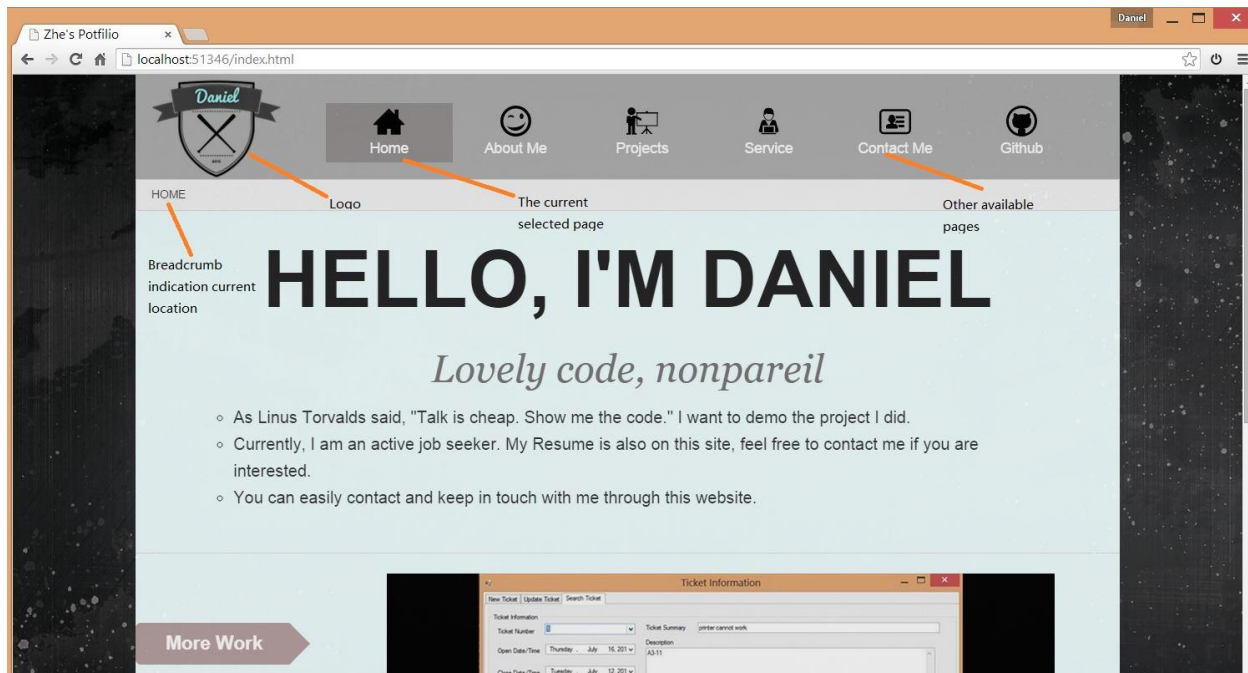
Zhe's Potfilio ×

Daniel

localhost:51346/index.html

Daniel

Home About Me Projects Service Contact Me Github

HOME

Logo

The current selected page

Other available pages

Breadcrumb indication current location

HELLO, I'M DANIEL

Lovely code, nonpareil

- As Linus Torvalds said, "Talk is cheap. Show me the code." I want to demo the project I did.
- Currently, I am an active job seeker. My Resume is also on this site, feel free to contact me if you are interested.
- You can easily contact and keep in touch with me through this website.

Ticket Information

New Ticket Update Ticket Search Ticket

Ticket Information

Ticket Number

Ticket Summary printer cannot work

Description

A3-11

Open Date/Time Thursday , July 16, 201

Close Date/Time Tuesday , July 12, 201

More Work